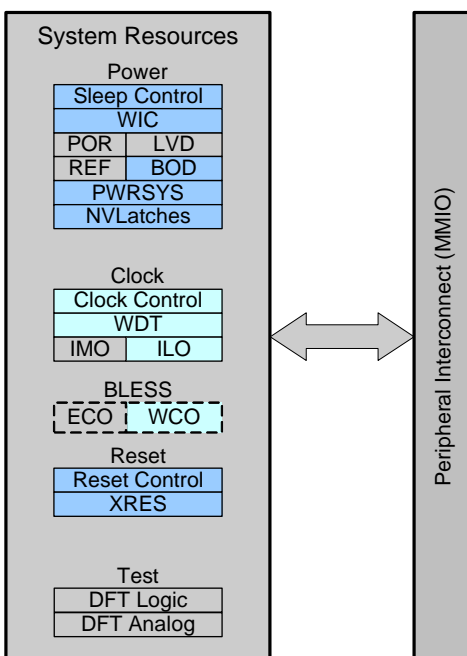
System Resources

Power
Sleep Control
WIC
POR LVD
REF BOD
PWRSYS
NVLatches

Clock
Clock Control
WDT
IMO ILO

BLESS
ECO WCO

Reset
Reset Control
XRES

Test
DFT Logic
DFT Analog

Peripheral Interconnect (MMIO)